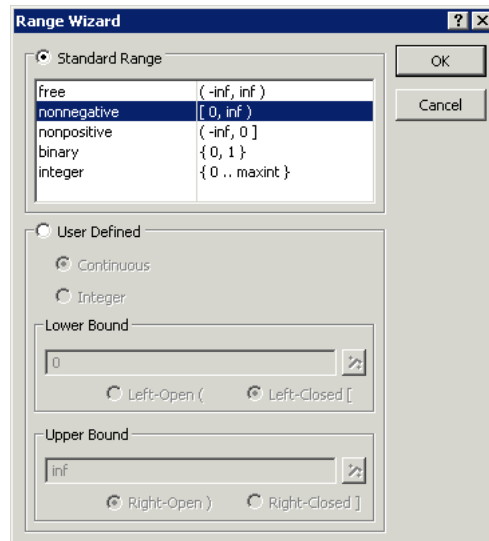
Range Wizard

? X

Standard Range

| | |
|---|---|
| free | ( -inf, inf ) |
| nonnegative | [ 0, inf ) |
| nonpositive | ( -inf, 0 ] |
| binary | { 0, 1 } |
| integer | { 0 .. maxint } |

OK

Cancel

User Defined

Continuous

Integer

Lower Bound

0

Left-Open (

Left-Closed [

Upper Bound

inf

Right-Open )

Right-Closed ]